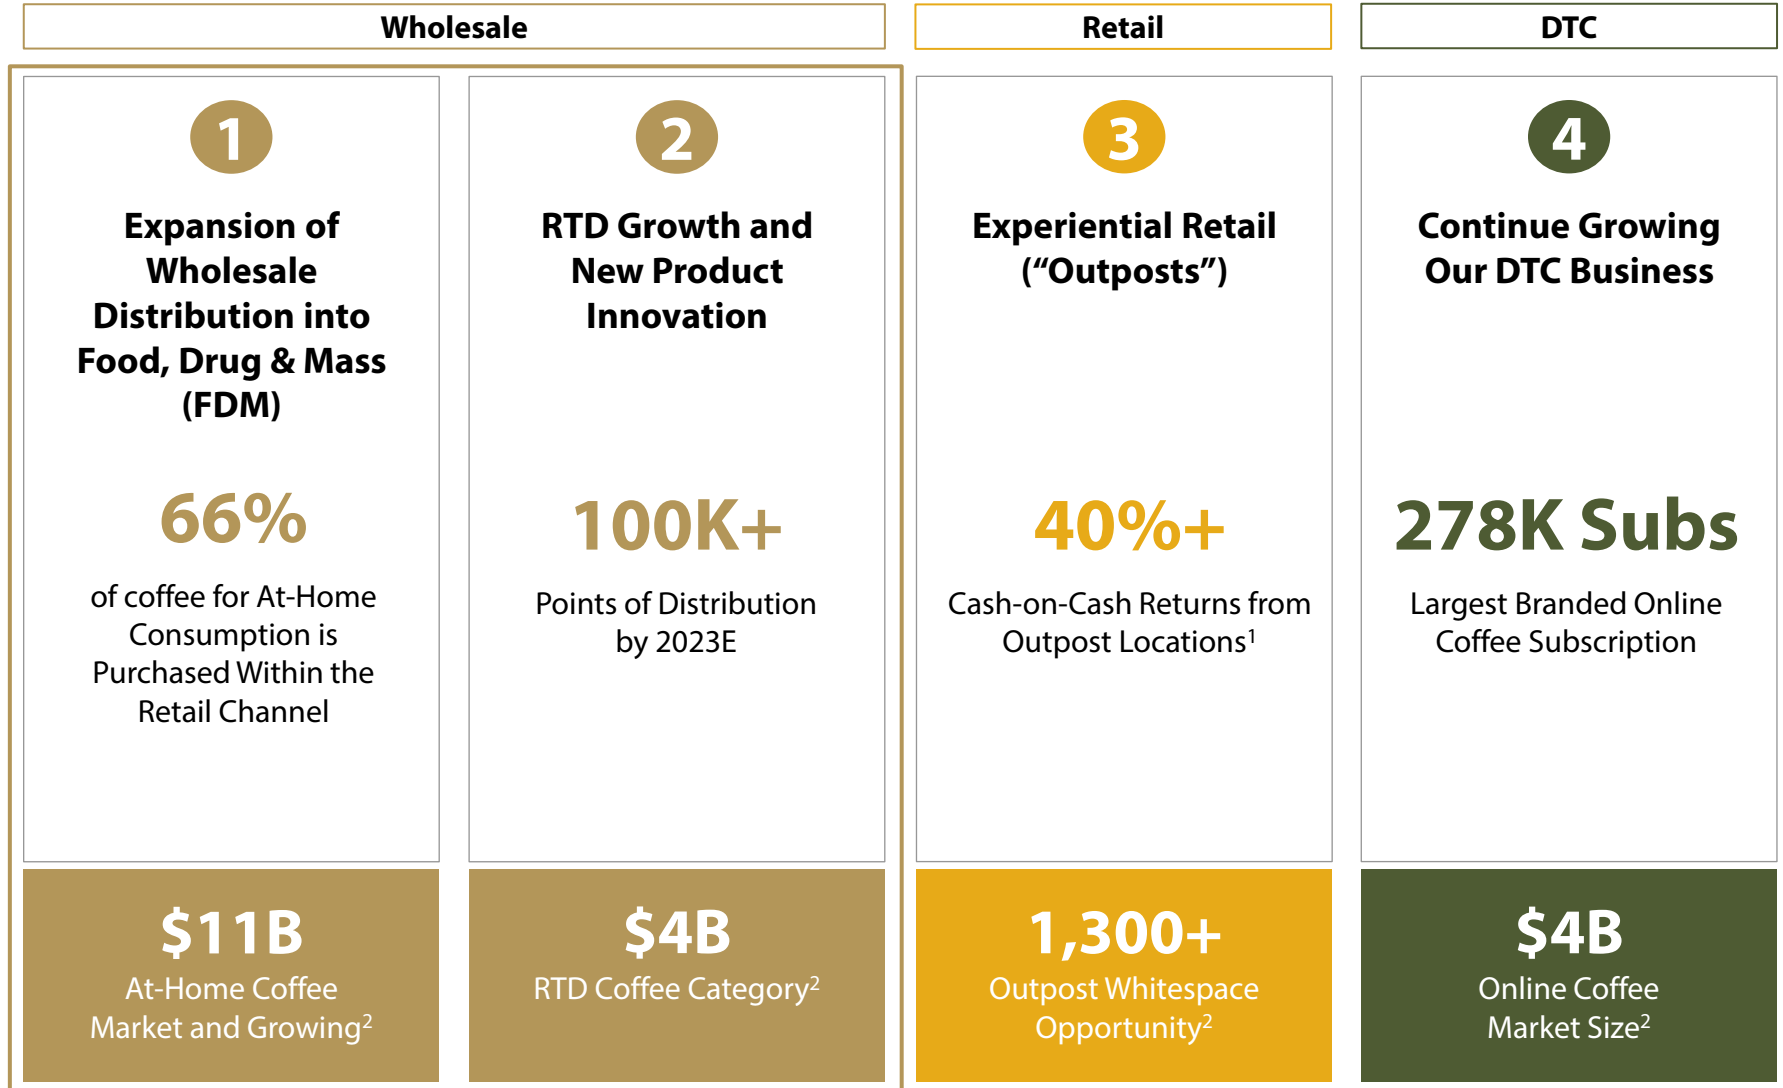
Wholesale

Retail

DTC

1

Expansion of Wholesale Distribution into Food, Drug & Mass (FDM)

66%

of coffee for At-Home Consumption is Purchased Within the Retail Channel

$11B

At-Home Coffee Market and Growing$^2$

2

RTD Growth and New Product Innovation

100K+

Points of Distribution by 2023E

$4B

RTD Coffee Category$^2$

3

Experiential Retail (“Outposts”)

40%+

Cash-on-Cash Returns from Outpost Locations$^1$

1,300+

Outpost Whitespace Opportunity$^2$

4

Continue Growing Our DTC Business

278K Subs

Largest Branded Online Coffee Subscription

$4B

Online Coffee Market Size$^2$